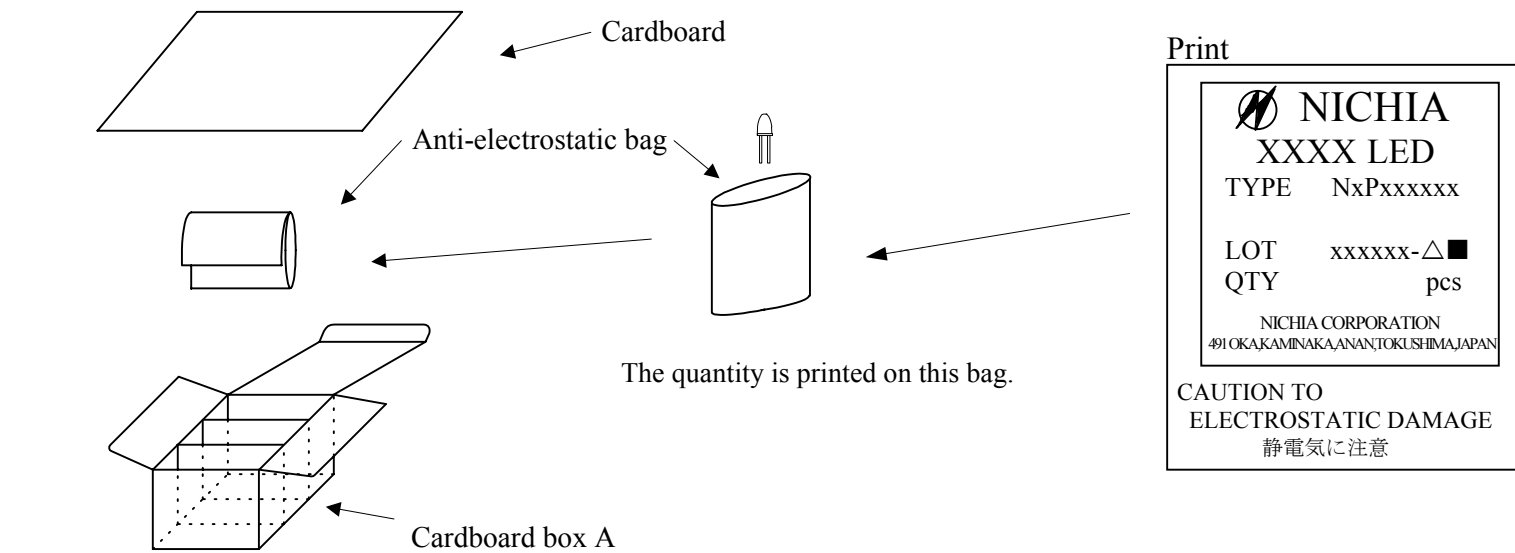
Cardboard

Anti-electrostatic bag

Print

NICHIA
XXXX LED
TYPE NxPxxxxxx

LOT xxxxxx-△■
QTY pcs

NICHIA CORPORATION
491 OKA,KAMINAKA,ANAN,TOKUSHIMA,JAPAN

CAUTION TO
ELECTROSTATIC DAMAGE
静電気に注意

The quantity is printed on this bag.

Cardboard box A